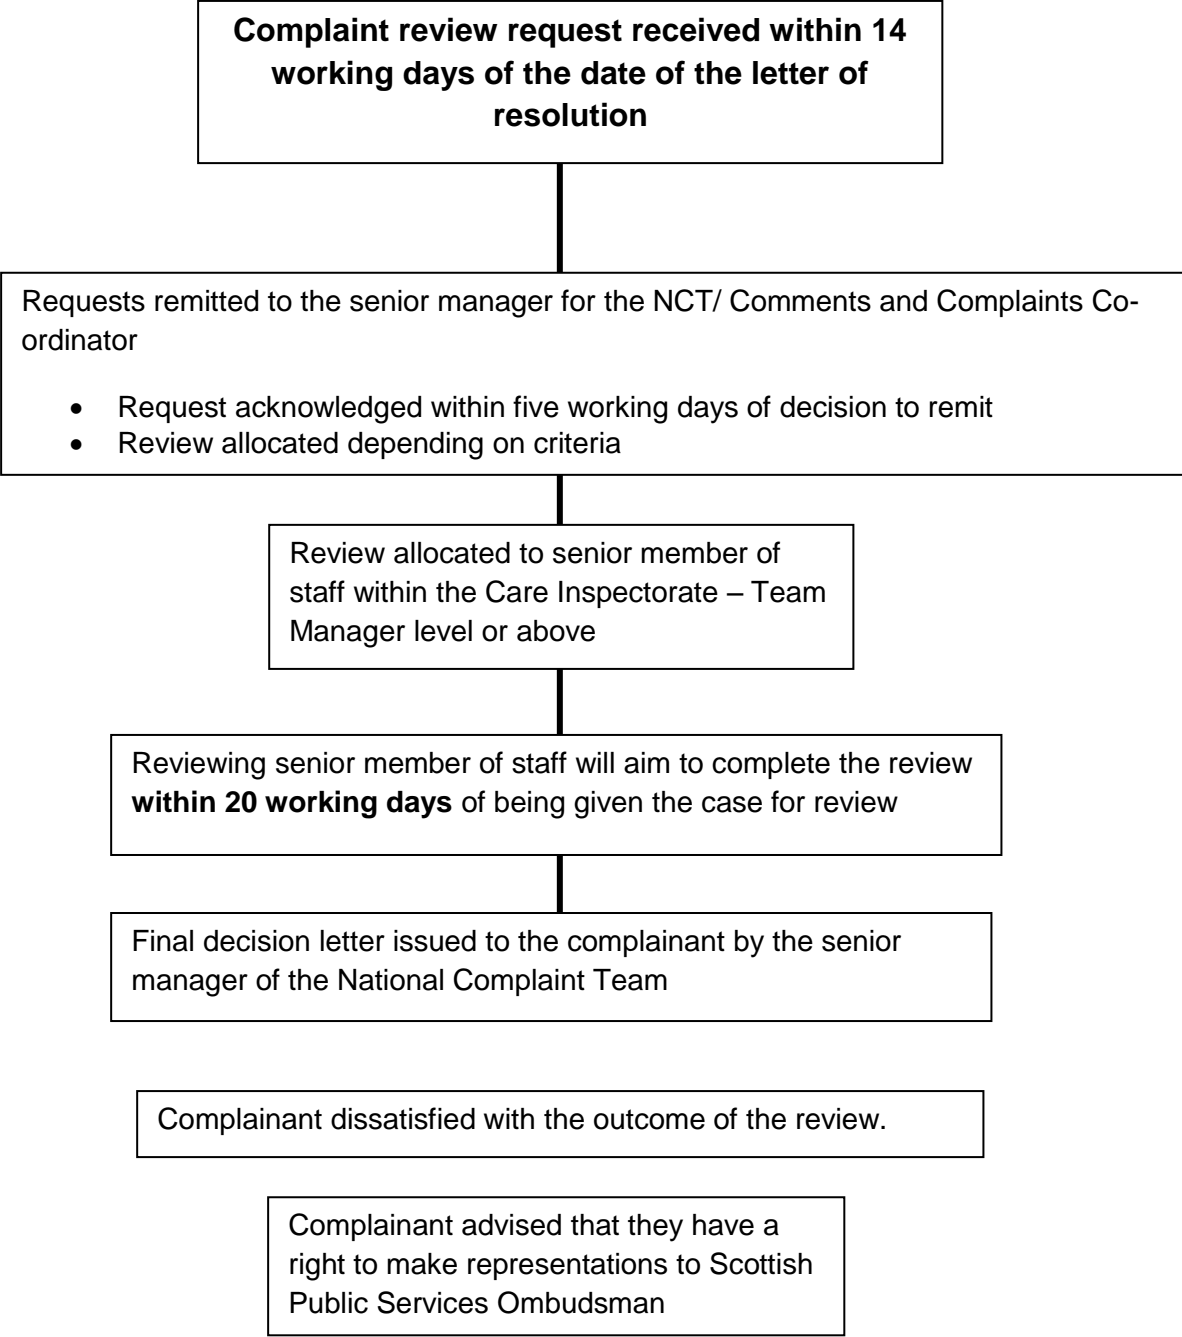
**Complaint review request received within 14 working days of the date of the letter of resolution**

Requests remitted to the senior manager for the NCT/ Comments and Complaints Co-ordinator

- Request acknowledged within five working days of decision to remit
- Review allocated depending on criteria

Review allocated to senior member of staff within the Care Inspectorate – Team Manager level or above

Reviewing senior member of staff will aim to complete the review **within 20 working days** of being given the case for review

Final decision letter issued to the complainant by the senior manager of the National Complaint Team

Complainant dissatisfied with the outcome of the review.

Complainant advised that they have a right to make representations to Scottish Public Services Ombudsman